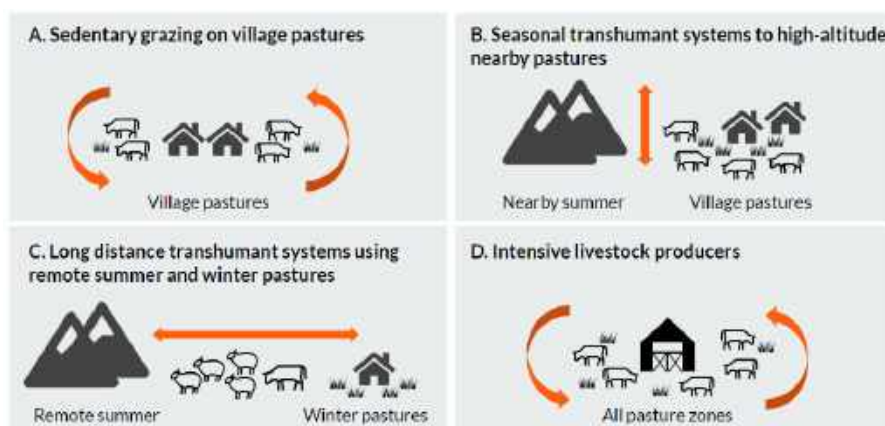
A. Sedentary grazing on village pastures

Village pastures

B. Seasonal transhumant systems to high-altitude nearby pastures

Near by summer

Village pastures

C. Long distance transhumant systems using remote summer and winter pastures

Remote summer

Winter pastures

D. Intensive livestock producers

All pasture zones